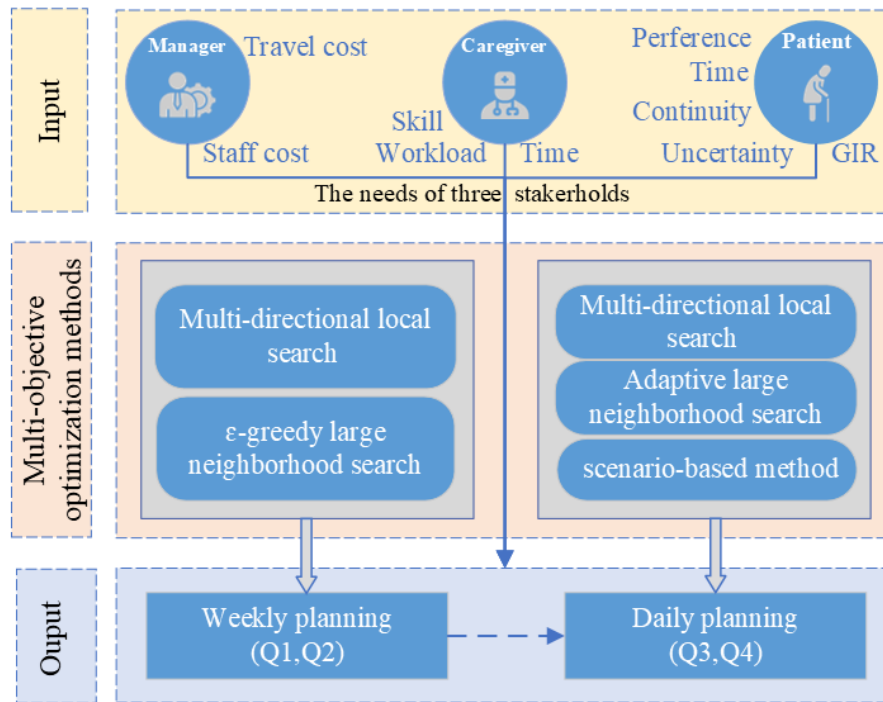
Input

Manager

Travel cost

Caregiver

Perference

Time

Patient

Continuity

Skill

Staff cost

Workload

Time

Uncertainty

GIR

The needs of three stakerholds

Multi-objective optimization methods

Multi-directional local search

ε-greedy large neighborhood search

Multi-directional local search

Adaptive large neighborhood search

scenario-based method

Ouput

Weekly planning (Q1,Q2)

Daily planning (Q3,Q4)